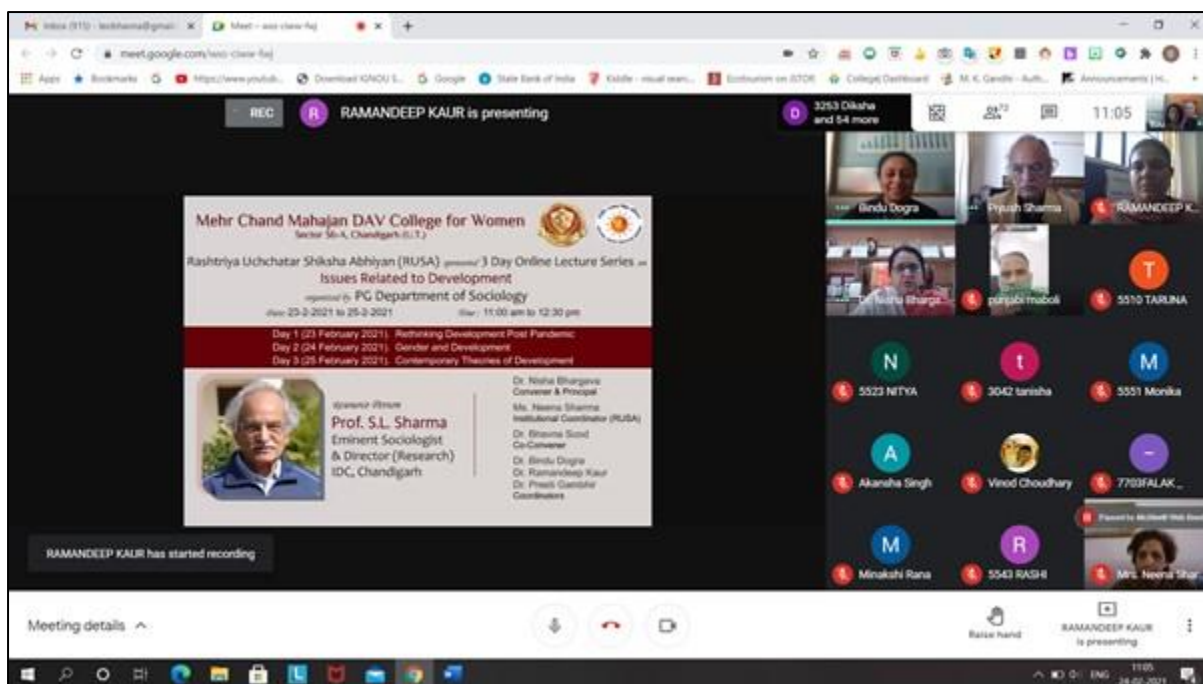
Inbox (915) - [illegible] | Meet - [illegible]

meet.google.com/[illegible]

Apps | Bookmarks | https://www.youtub... | Download IGNOU S... | Google | State Bank of India | Kiddle - visual sear... | Ecofeminism on JSTOR | College Dashboard | M.K. Gandhi - Auth... | Announcements | H...

REC

R RAMANDEEP KAUR is presenting

D 3253 Diksha and 54 more

72

11:05

Mehr Chand Mahajan DAV College for Women
Sector 36-A, Chandigarh (U.T.)

Rashtriya Uchchatar Shiksha Abhiyan (RUSA) sponsored 3 Day Online Lecture Series on
Issues Related to Development
organised by PG Department of Sociology
Date: 23-2-2021 to 25-2-2021 Time: 11:00 am to 12:30 pm

Day 1 (23 February 2021): Rethinking Development Post Pandemic
Day 2 (24 February 2021): Gender and Development
Day 3 (25 February 2021): Contemporary Theories of Development

Resource Person
Prof. S.L. Sharma
Eminent Sociologist
& Director (Research)
IDC, Chandigarh

Dr. Nisha Bhargava
Convener & Principal
Ms. Neena Sharma
Institutional Coordinator (RUSA)
Dr. Bhawna Sood
Co-Convener
Dr. Bindu Dogra
Dr. Ramandeep Kaur
Dr. Preeti Gambhir
Coordinators

Bindu Dogra
Piyush Sharma
RAMANDEEP K...
Dr. Nisha Bharga...
punjabi maboli
T 5510 TARUNA
N 5523 NITYA
t 3042 tanisha
M 5551 Monika
A Akansha Singh
Vinod Choudhary
7703FALAK...
M Minakshi Rana
R 5543 RASHI
Mrs. Neena Shar...

RAMANDEEP KAUR has started recording

Meeting details

Raise hand

RAMANDEEP KAUR is presenting

ENG 11:05 24-02-2021